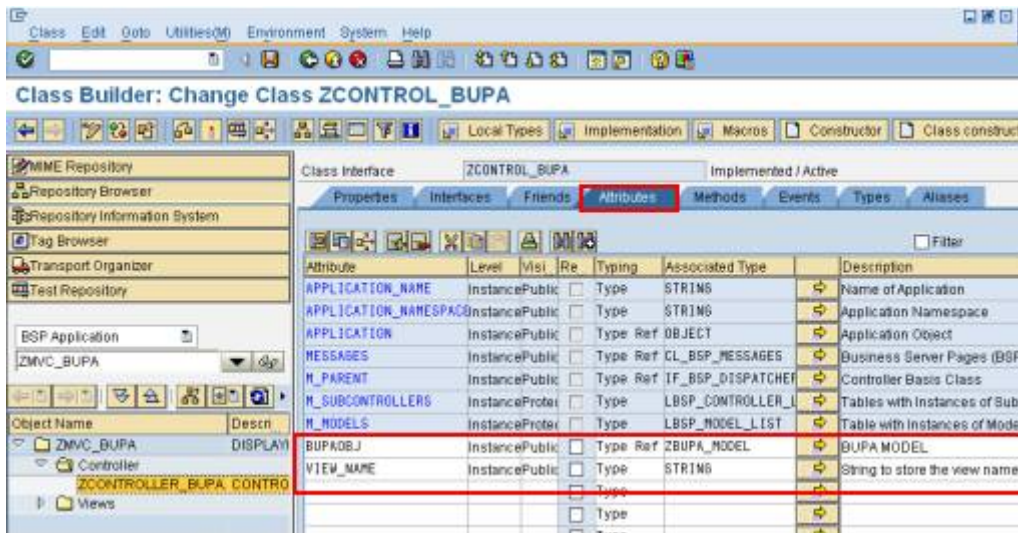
Class Edit Goto Utilities(M) Environment System Help

Class Builder: Change Class ZCONTROL_BUPA

Local Types Implementation Macros Constructor Class construct

MIME Repository
Repository Browser
Repository Information System
Tag Browser
Transport Organizer
Test Repository

BSP Application
ZMVC_BUPA

| Object Name | Descri |
|---|---|
| ZMVC_BUPA | DISPLAY |
| Controller | |
| ZCONTROLLER_BUPA CONTRO | |
| Views | |

Class Interface ZCONTROL_BUPA Implemented / Active

Properties Interfaces Friends Attributes Methods Events Types Aliases

Filter

| Attribute | Level | Visi | Re | Typing | Associated Type | | Description |
|---|---|---|---|---|---|---|---|
| APPLICATION_NAME | Instance | Public | | Type | STRING | | Name of Application |
| APPLICATION_NAMESPACE | Instance | Public | | Type | STRING | | Application Namespace |
| APPLICATION | Instance | Public | | Type Ref | OBJECT | | Application Object |
| MESSAGES | Instance | Public | | Type Ref | CL_BSP_MESSAGES | | Business Server Pages (BSP |
| M_PARENT | Instance | Public | | Type Ref | IF_BSP_DISPATCHER | | Controller Basis Class |
| M_SUBCONTROLLERS | Instance | Protec | | Type | LBSP_CONTROLLER_L | | Tables with Instances of Sub |
| M_MODELS | Instance | Protec | | Type | LBSP_MODEL_LIST | | Table with Instances of Mode |
| BUPAOBJ | Instance | Public | | Type Ref | ZBUPA_MODEL | | BUPA MODEL |
| VIEW_NAME | Instance | Public | | Type | STRING | | String to store the view name |
| | | | | Type | | | |
| | | | | Type | | | |